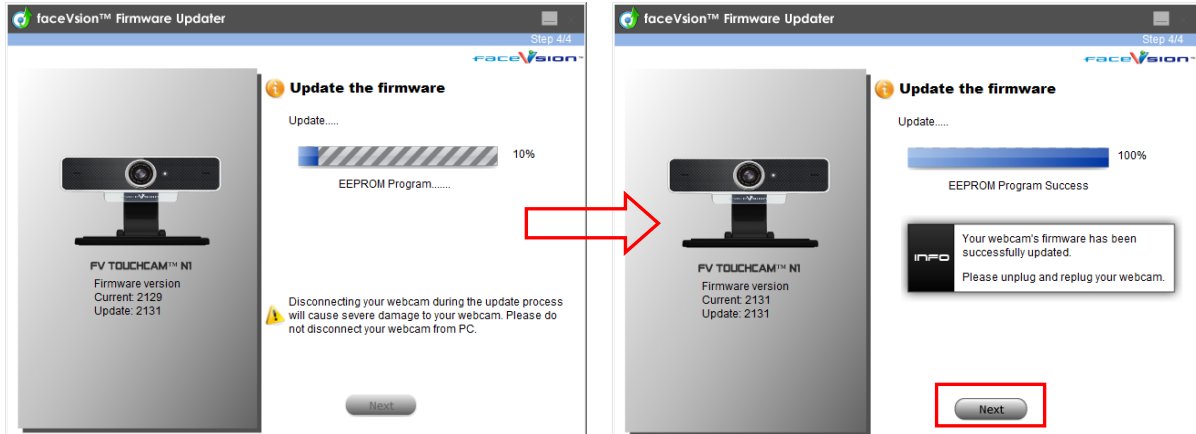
faceVsion™ Firmware Updater

Step 4/4

faceVsion

Update the firmware

Update.....

10%

EEPROM Program.......

FV TOUCHCAM™ N1
Firmware version
Current: 2129
Update: 2131

Disconnecting your webcam during the update process will cause severe damage to your webcam. Please do not disconnect your webcam from PC.

Next

faceVsion™ Firmware Updater

Step 4/4

faceVsion

Update the firmware

Update.....

100%

EEPROM Program Success

INFO

Your webcam's firmware has been successfully updated.

Please unplug and replug your webcam.

FV TOUCHCAM™ N1
Firmware version
Current: 2131
Update: 2131

Next